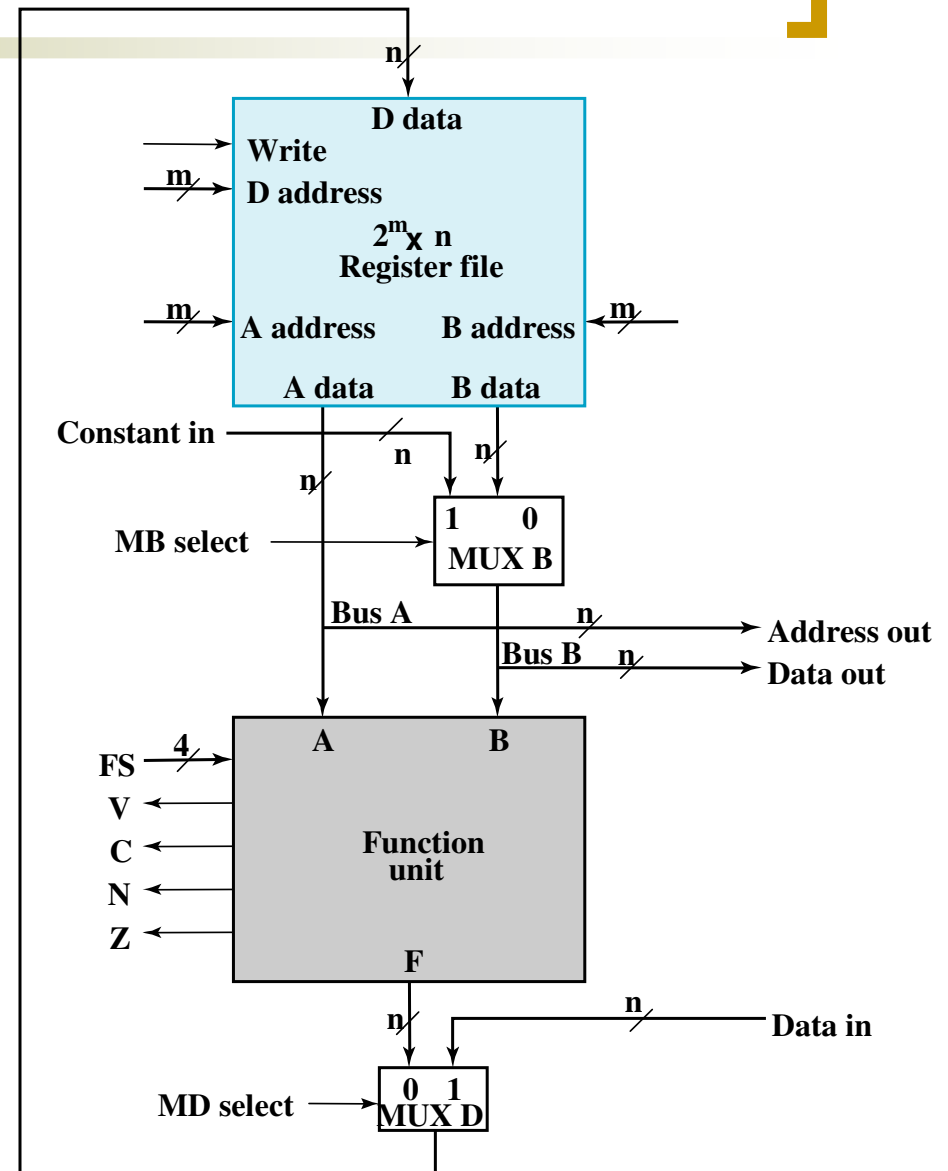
n

D data

Write

m

D address

$2^m$ x n
Register file

m

A address

B address

m

A data

B data

Constant in

n

n

n

MB select

1 0
MUX B

Bus A

n

Address out

Bus B

n

Data out

4

FS

A

B

V

C

N

Z

Function unit

F

n

n

Data in

MD select

0 1
MUX D